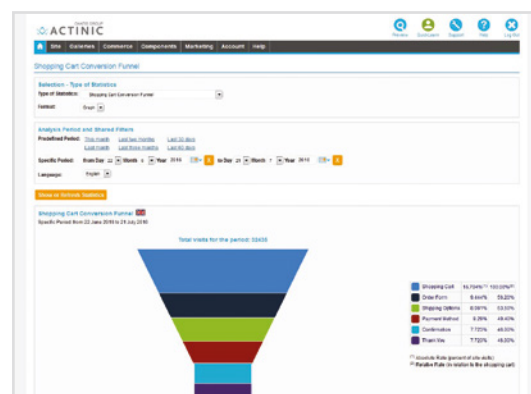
SAPPER GROUP
ACTINIC

Preview Quickstart Support Help Log Out

Site Galleries Commerce Components Marketing Account Help

Shopping Cart Conversion Funnel

Selection - Type of Statistics
Type of Statistics: Shopping Cart Conversion Funnel
Format: Graph

Analysis Period and Shared Filters
Predefined Period: This month Last two months Last 30 days
Last month Last three months Last 60 days
Specific Period: from Day 22 Month 6 Year 2016 to Day 21 Month 7 Year 2016
Language: English

Show or Refresh Statistics

Shopping Cart Conversion Funnel
Specific Period from 22 June 2016 to 21 July 2016

Total visits for the period: 33430

| | | |
|---|---|---|
| Shopping Cart | 15.704%* | 100.00%** |
| Order Form | 9.344% | 59.20% |
| Shipping Options | 8.391% | 53.50% |
| Payment Method | 8.78% | 49.40% |
| Confirmation | 7.725% | 48.50% |
| Thank You | 7.722% | 48.50% |

(*) Absolute Rate (percent of site visits)
(**) Relative Rate (in relation to the shopping cart)